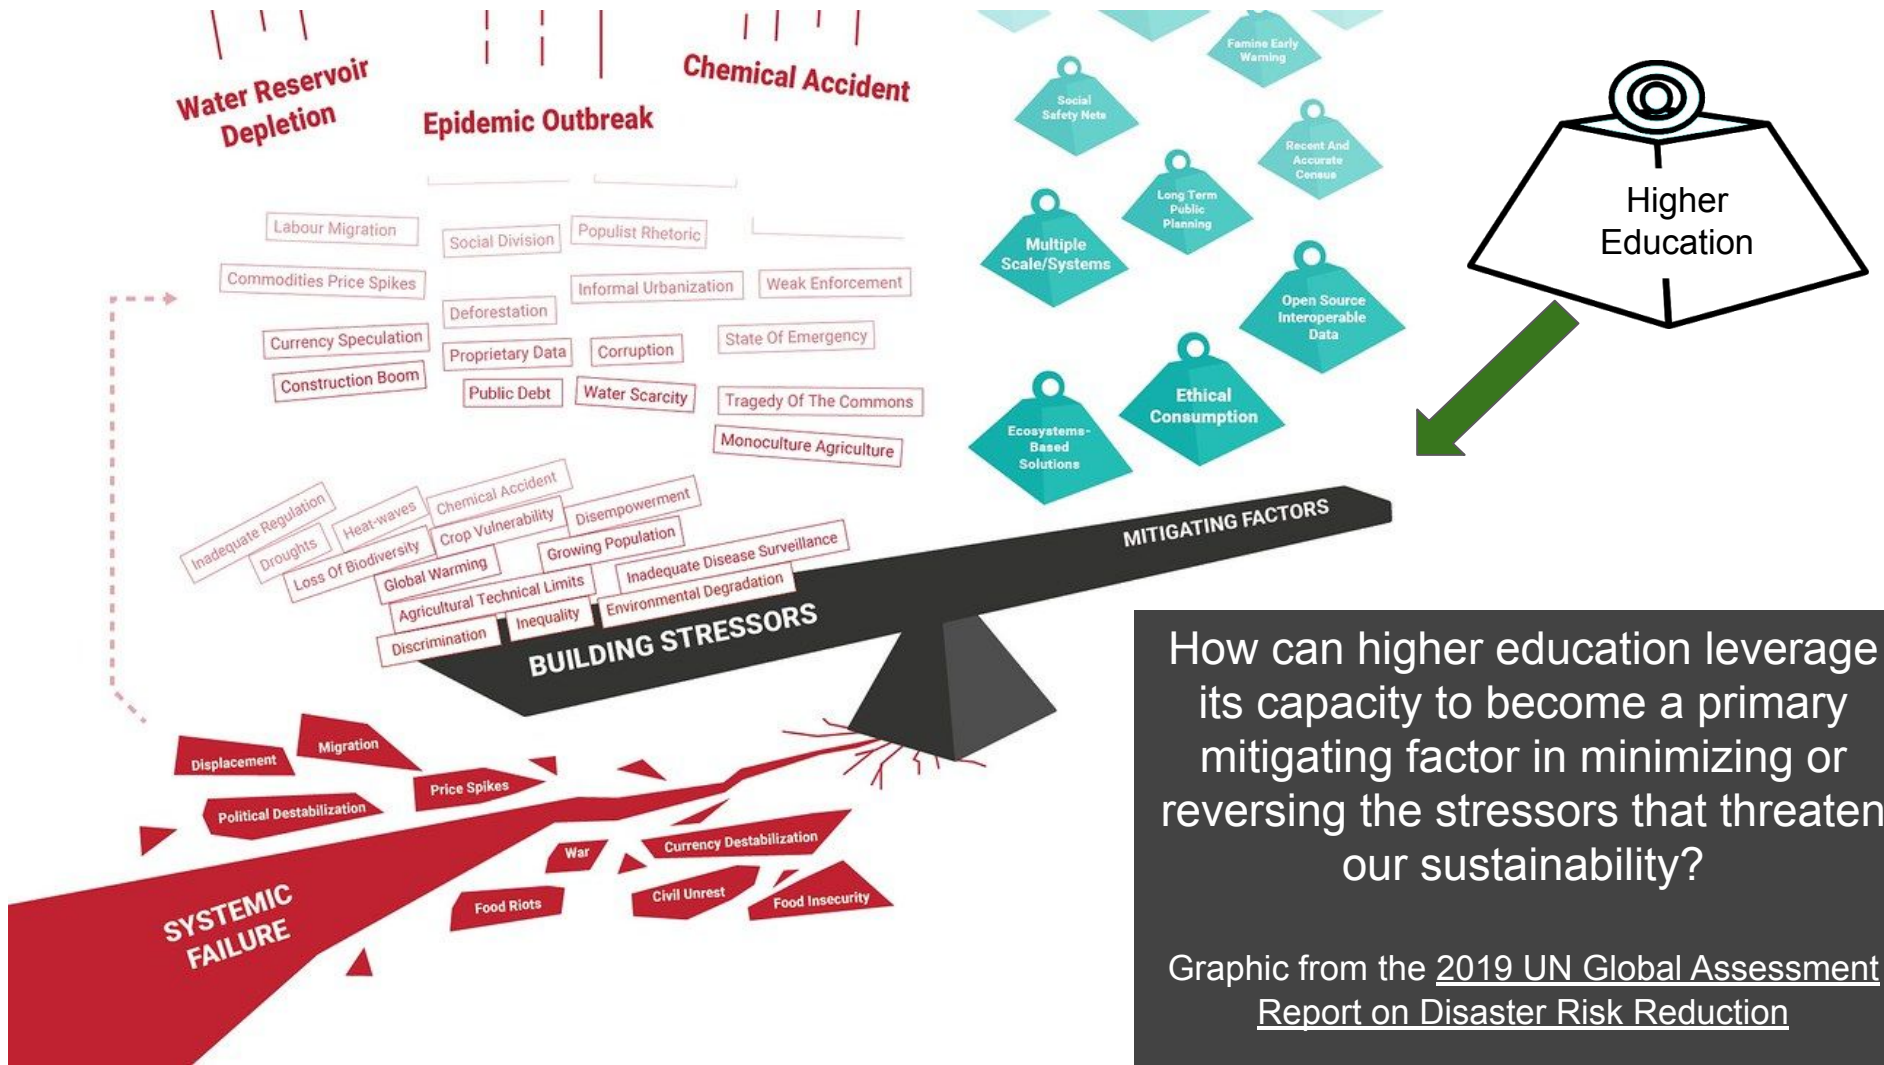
Water Reservoir Depletion

Epidemic Outbreak

Chemical Accident

Labour Migration
Social Division
Populist Rhetoric
Commodities Price Spikes
Informal Urbanization
Weak Enforcement
Deforestation
Currency Speculation
Proprietary Data
Corruption
State Of Emergency
Construction Boom
Public Debt
Water Scarcity
Tragedy Of The Commons
Monoculture Agriculture

Inadequate Regulation
Droughts
Heat-waves
Chemical Accident
Loss Of Biodiversity
Crop Vulnerability
Disempowerment
Global Warming
Growing Population
Agricultural Technical Limits
Inadequate Disease Surveillance
Discrimination
Inequality
Environmental Degradation

BUILDING STRESSORS
MITIGATING FACTORS

Famine Early Warning
Social Safety Nets
Recent And Accurate Census
Long Term Public Planning
Multiple Scale/Systems
Open Source Interoperable Data
Ethical Consumption
Ecosystems-Based Solutions

Higher Education

Displacement
Migration
Price Spikes
Political Destabilization
War
Currency Destabilization
Civil Unrest
Food Riots
Food Insecurity
SYSTEMIC FAILURE

How can higher education leverage its capacity to become a primary mitigating factor in minimizing or reversing the stressors that threaten our sustainability?

Graphic from the 2019 UN Global Assessment Report on Disaster Risk Reduction